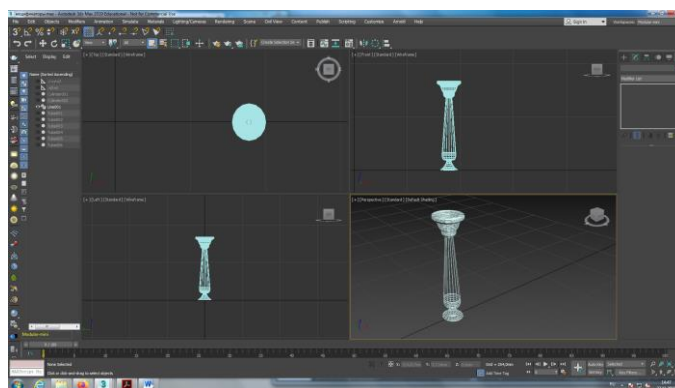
File Edit Tools Group Views Create Modifiers Animation Graph Editors Rendering Civil View Customize Scripting Help

[+] [Top] [Standard] [Wireframe]

[+] [Front] [Standard] [Wireframe]

[+] [Left] [Standard] [Wireframe]

[+] [Perspective] [Standard] [Default Shading]

Select Display Edit

Name (Sorted Ascending)

Modifier List

None Selected

Click or click-and-drag to select objects

Add Time Tag

Selected

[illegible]